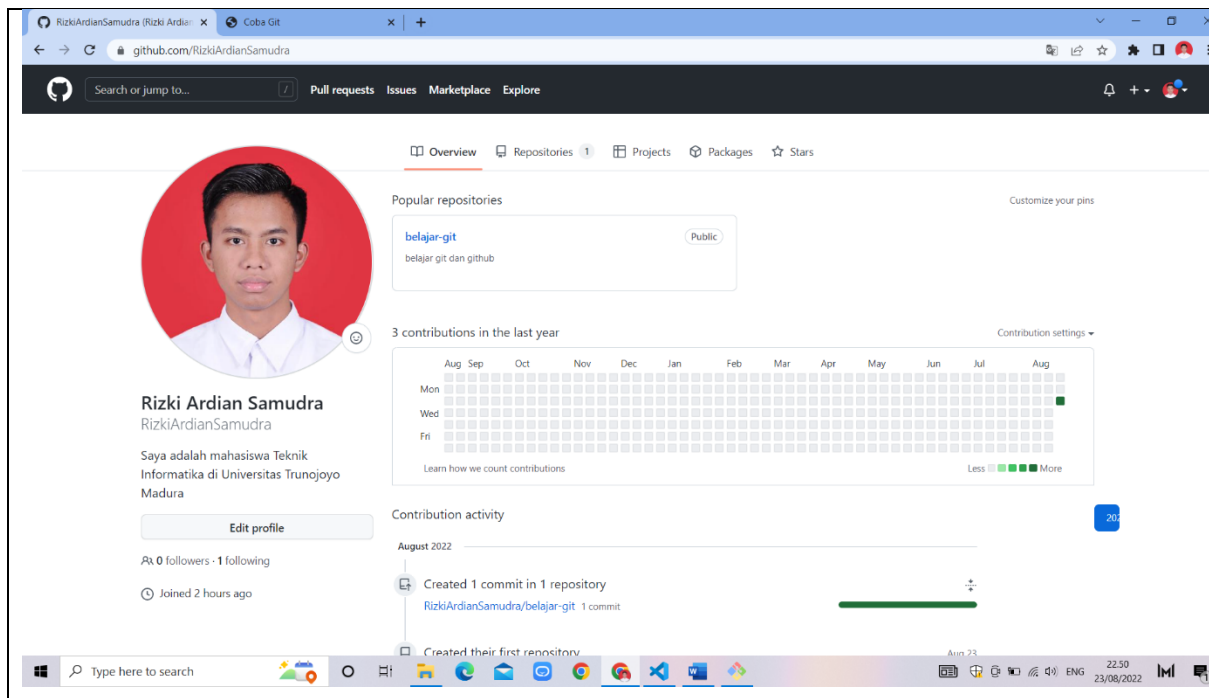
RizkiArdianSamudra (Rizki Ardian
Coba Git
github.com/RizkiArdianSamudra

Search or jump to...
/
Pull requests Issues Marketplace Explore

Overview Repositories 1 Projects Packages Stars

Popular repositories
Customize your pins

belajar-git
Public
belajar git dan github

3 contributions in the last year
Contribution settings

Aug Sep Oct Nov Dec Jan Feb Mar Apr May Jun Jul Aug
Mon
Wed
Fri
Learn how we count contributions
Less More

Rizki Ardian Samudra
RizkiArdianSamudra

Saya adalah mahasiswa Teknik Informatika di Universitas Trunojoyo Madura

Edit profile

0 followers · 1 following

Joined 2 hours ago

Contribution activity
202

August 2022

Created 1 commit in 1 repository
RizkiArdianSamudra/belajar-git 1 commit

Created their first repository
Aug 23

Type here to search
ENG
22.50
23/08/2022